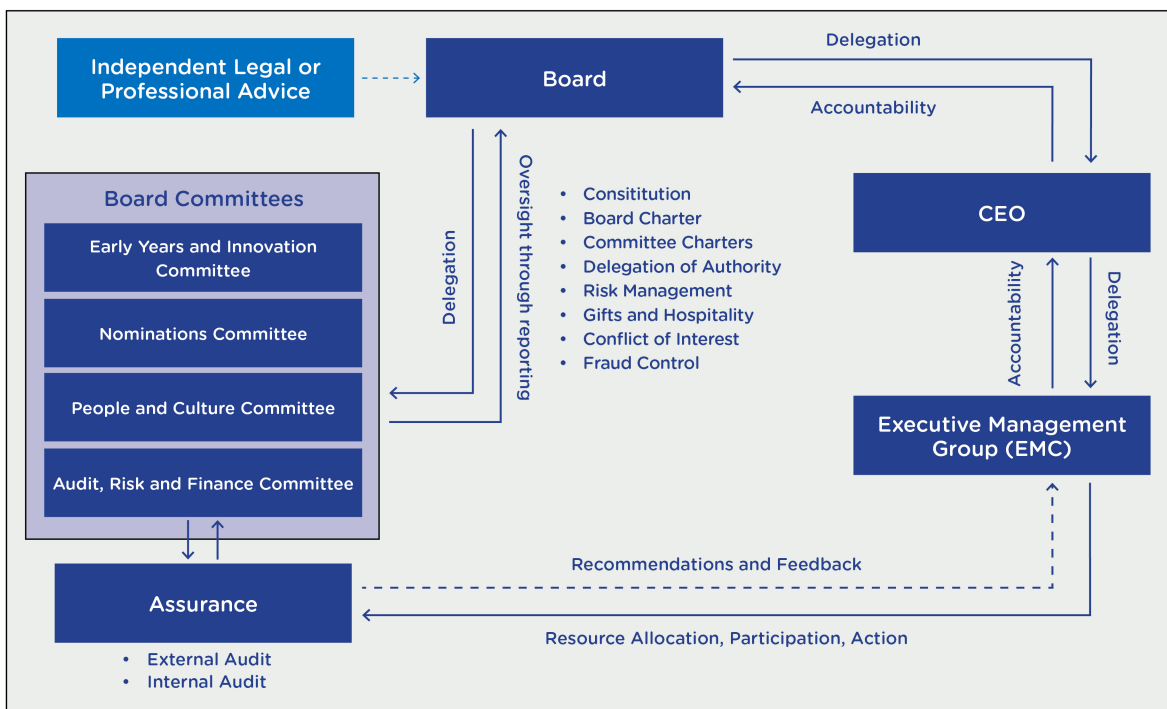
Independent Legal or Professional Advice

Board

Delegation

Accountability

CEO

Board Committees

Early Years and Innovation Committee

Nominations Committee

People and Culture Committee

Audit, Risk and Finance Committee

Delegation

Oversight through reporting

• Consititution
• Board Charter
• Committee Charters
• Delegation of Authority
• Risk Management
• Gifts and Hospitality
• Conflict of Interest
• Fraud Control

Accountability

Delegation

Executive Management Group (EMC)

Recommendations and Feedback

Assurance

Resource Allocation, Participation, Action

• External Audit
• Internal Audit